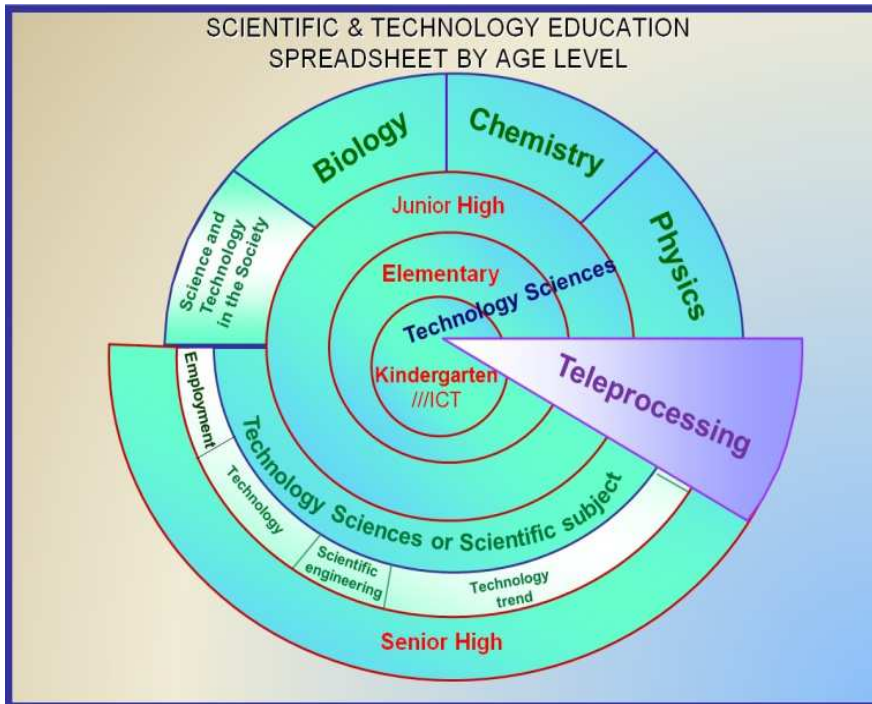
SCIENTIFIC & TECHNOLOGY EDUCATION
SPREADSHEET BY AGE LEVEL

Biology
Chemistry
Physics
Science and Technology in the Society
Junior High
Elementary
Technology Sciences
Technology Sciences
Kindergarten
///ICT
Teleprocessing
Employment
Technology Sciences or Scientific subject
Technology
Scientific engineering
Technology trend
Senior High